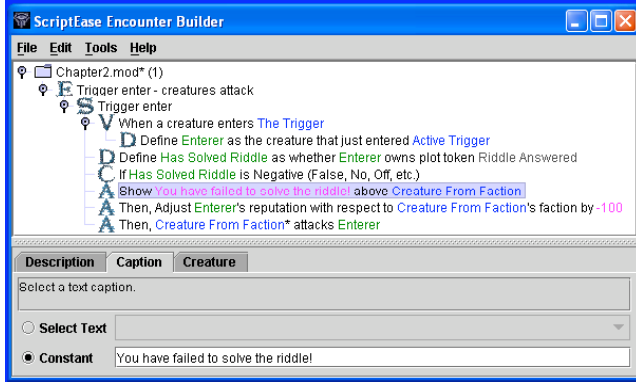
ScriptEase Encounter Builder

File Edit Tools Help

Chapter2.mod* (1)
E Trigger enter - creatures attack
S Trigger enter
V When a creature enters The Trigger
D Define Enterer as the creature that just entered Active Trigger
D Define Has Solved Riddle as whether Enterer owns plot token Riddle Answered
C If Has Solved Riddle is Negative (False, No, Off, etc.)
A Show You have failed to solve the riddle! above Creature From Faction
A Then, Adjust Enterer's reputation with respect to Creature From Faction's faction by -100
A Then, Creature From Faction* attacks Enterer

Description | Caption | Creature

Select a text caption.

Select Text

Constant | You have failed to solve the riddle!